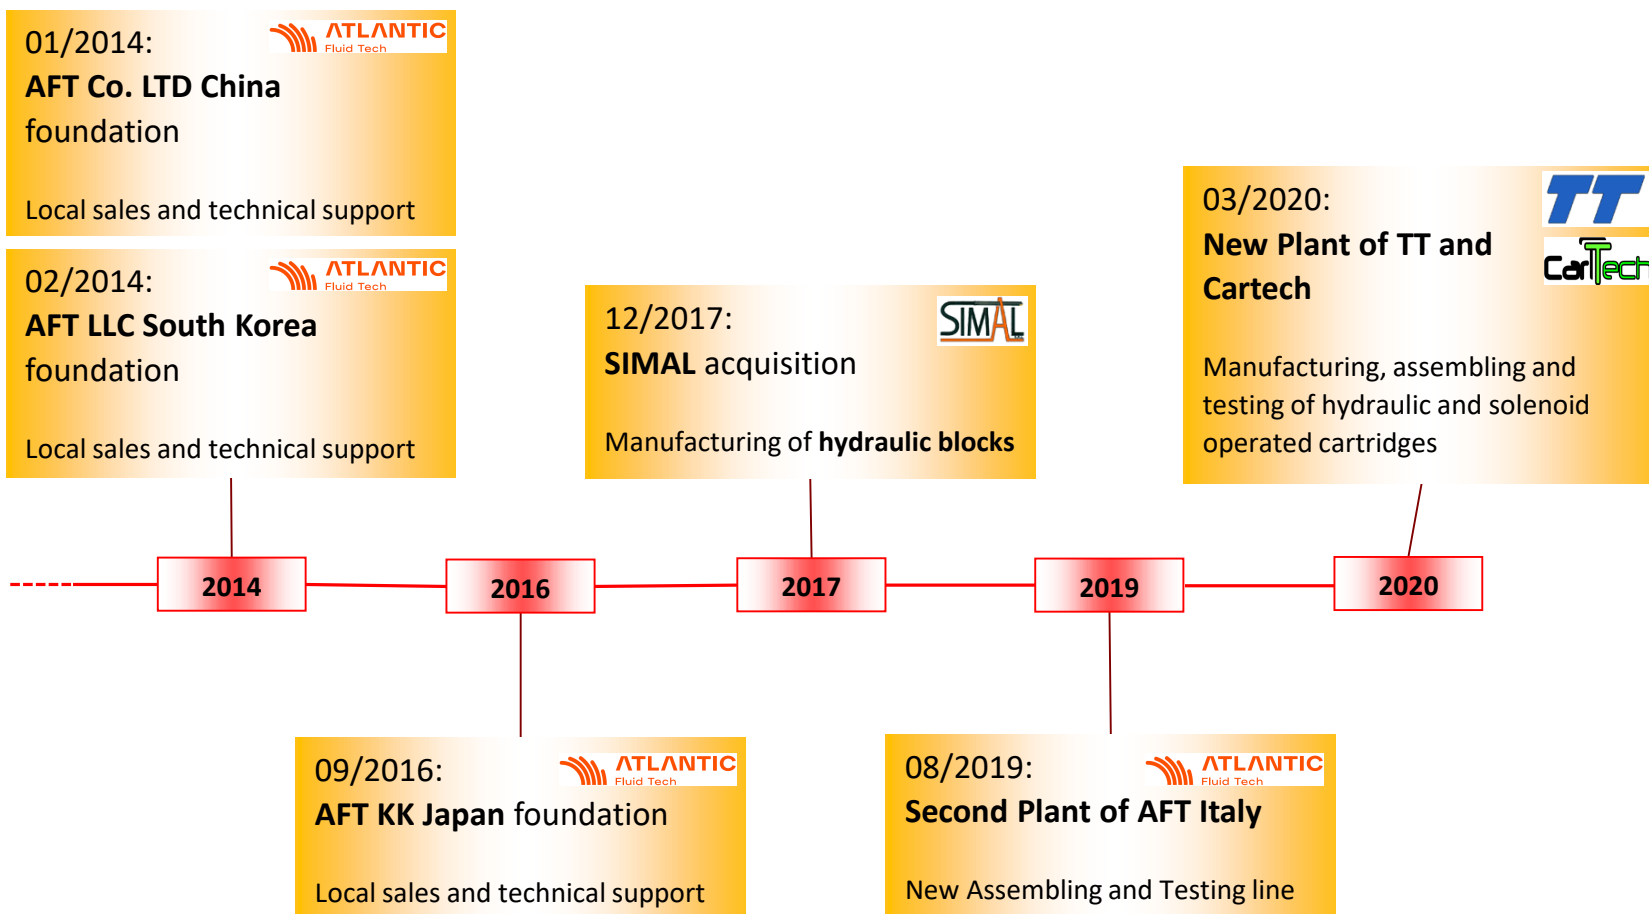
01/2014:
ATLANTIC Fluid Tech
AFT Co. LTD China foundation

Local sales and technical support

02/2014:
ATLANTIC Fluid Tech
AFT LLC South Korea foundation

Local sales and technical support

12/2017:
SIMAL
SIMAL acquisition

Manufacturing of hydraulic blocks

03/2020:
TT
CarTech
New Plant of TT and Cartech

Manufacturing, assembling and testing of hydraulic and solenoid operated cartridges

2014

2016

2017

2019

2020

09/2016:
ATLANTIC Fluid Tech
AFT KK Japan foundation

Local sales and technical support

08/2019:
ATLANTIC Fluid Tech
Second Plant of AFT Italy

New Assembling and Testing line